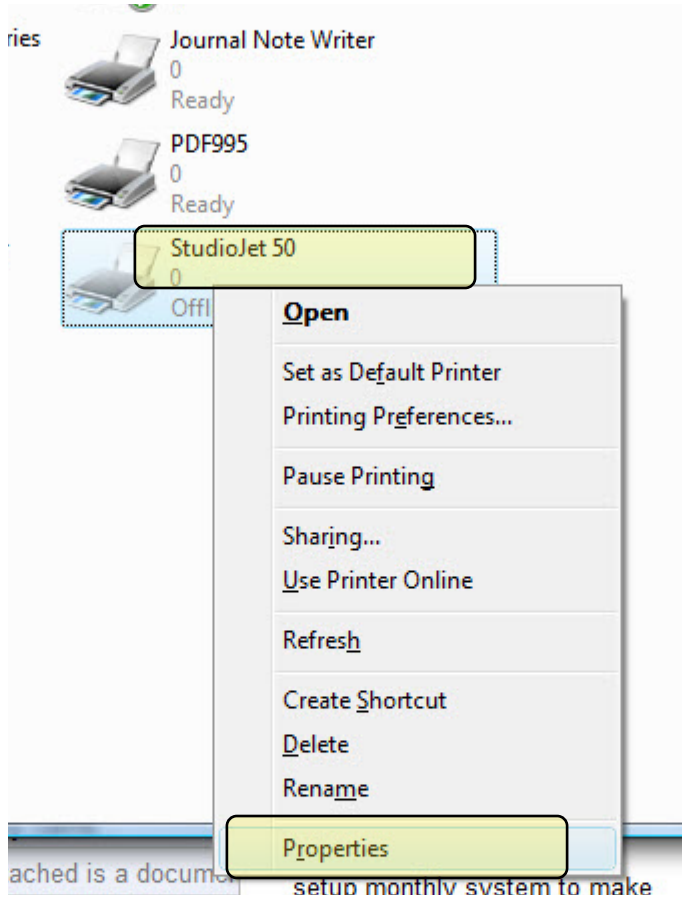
ries

Journal Note Writer
0
Ready

PDF995
0
Ready

StudioJet 50
0
Offl

Open

Set as Default Printer
Printing Preferences...

Pause Printing

Sharing...
Use Printer Online

Refresh

Create Shortcut
Delete
Rename

Properties

ached is a docume

setup monthly system to make